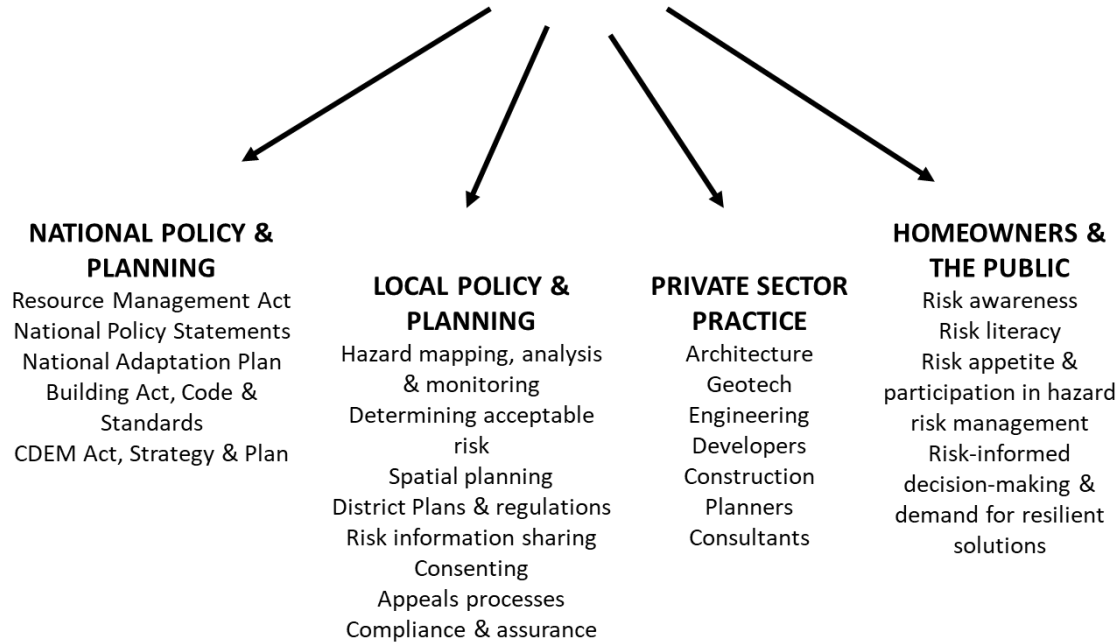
NATIONAL POLICY & PLANNING
Resource Management Act
National Policy Statements
National Adaptation Plan
Building Act, Code & Standards
CDEM Act, Strategy & Plan

LOCAL POLICY & PLANNING
Hazard mapping, analysis & monitoring
Determining acceptable risk
Spatial planning
District Plans & regulations
Risk information sharing
Consenting
Appeals processes
Compliance & assurance

PRIVATE SECTOR PRACTICE
Architecture
Geotech
Engineering
Developers
Construction
Planners
Consultants

HOMEOWNERS & THE PUBLIC
Risk awareness
Risk literacy
Risk appetite & participation in hazard risk management
Risk-informed decision-making & demand for resilient solutions